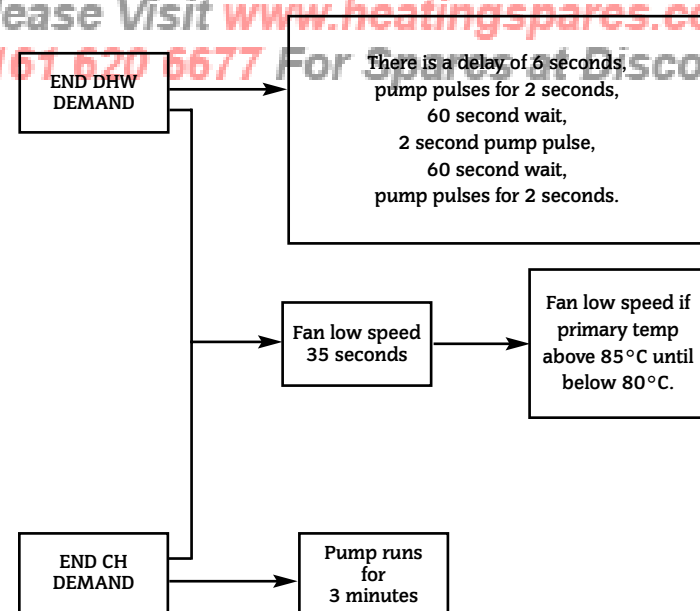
ease Visit www.heatingspares.co
161 620 6677 For Spares at Disco

END DHW DEMAND

There is a delay of 6 seconds, pump pulses for 2 seconds, 60 second wait, 2 second pump pulse, 60 second wait, pump pulses for 2 seconds.

Fan low speed 35 seconds

Fan low speed if primary temp above 85°C until below 80°C.

END CH DEMAND

Pump runs for 3 minutes